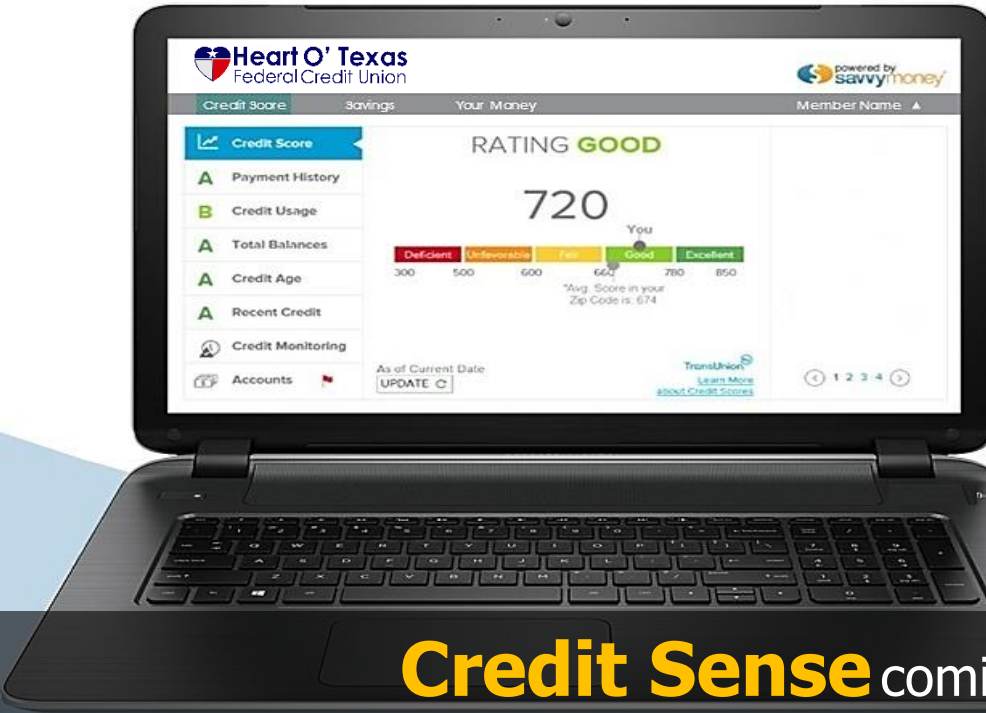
Heart O' Texas
Federal Credit Union

powered by savvymoney

Credit Score Savings Your Money Member Name ▲

Credit Score
A Payment History
B Credit Usage
A Total Balances
A Credit Age
A Recent Credit
Credit Monitoring
Accounts

RATING GOOD

720

You

Deficient Unfavorable Fair Good Excellent
300 500 600 660 780 850

*Avg. Score in your Zip Code is: 674

As of Current Date
UPDATE

TransUnion
Learn More about Credit Scores

1 2 3 4

Credit Sense comi